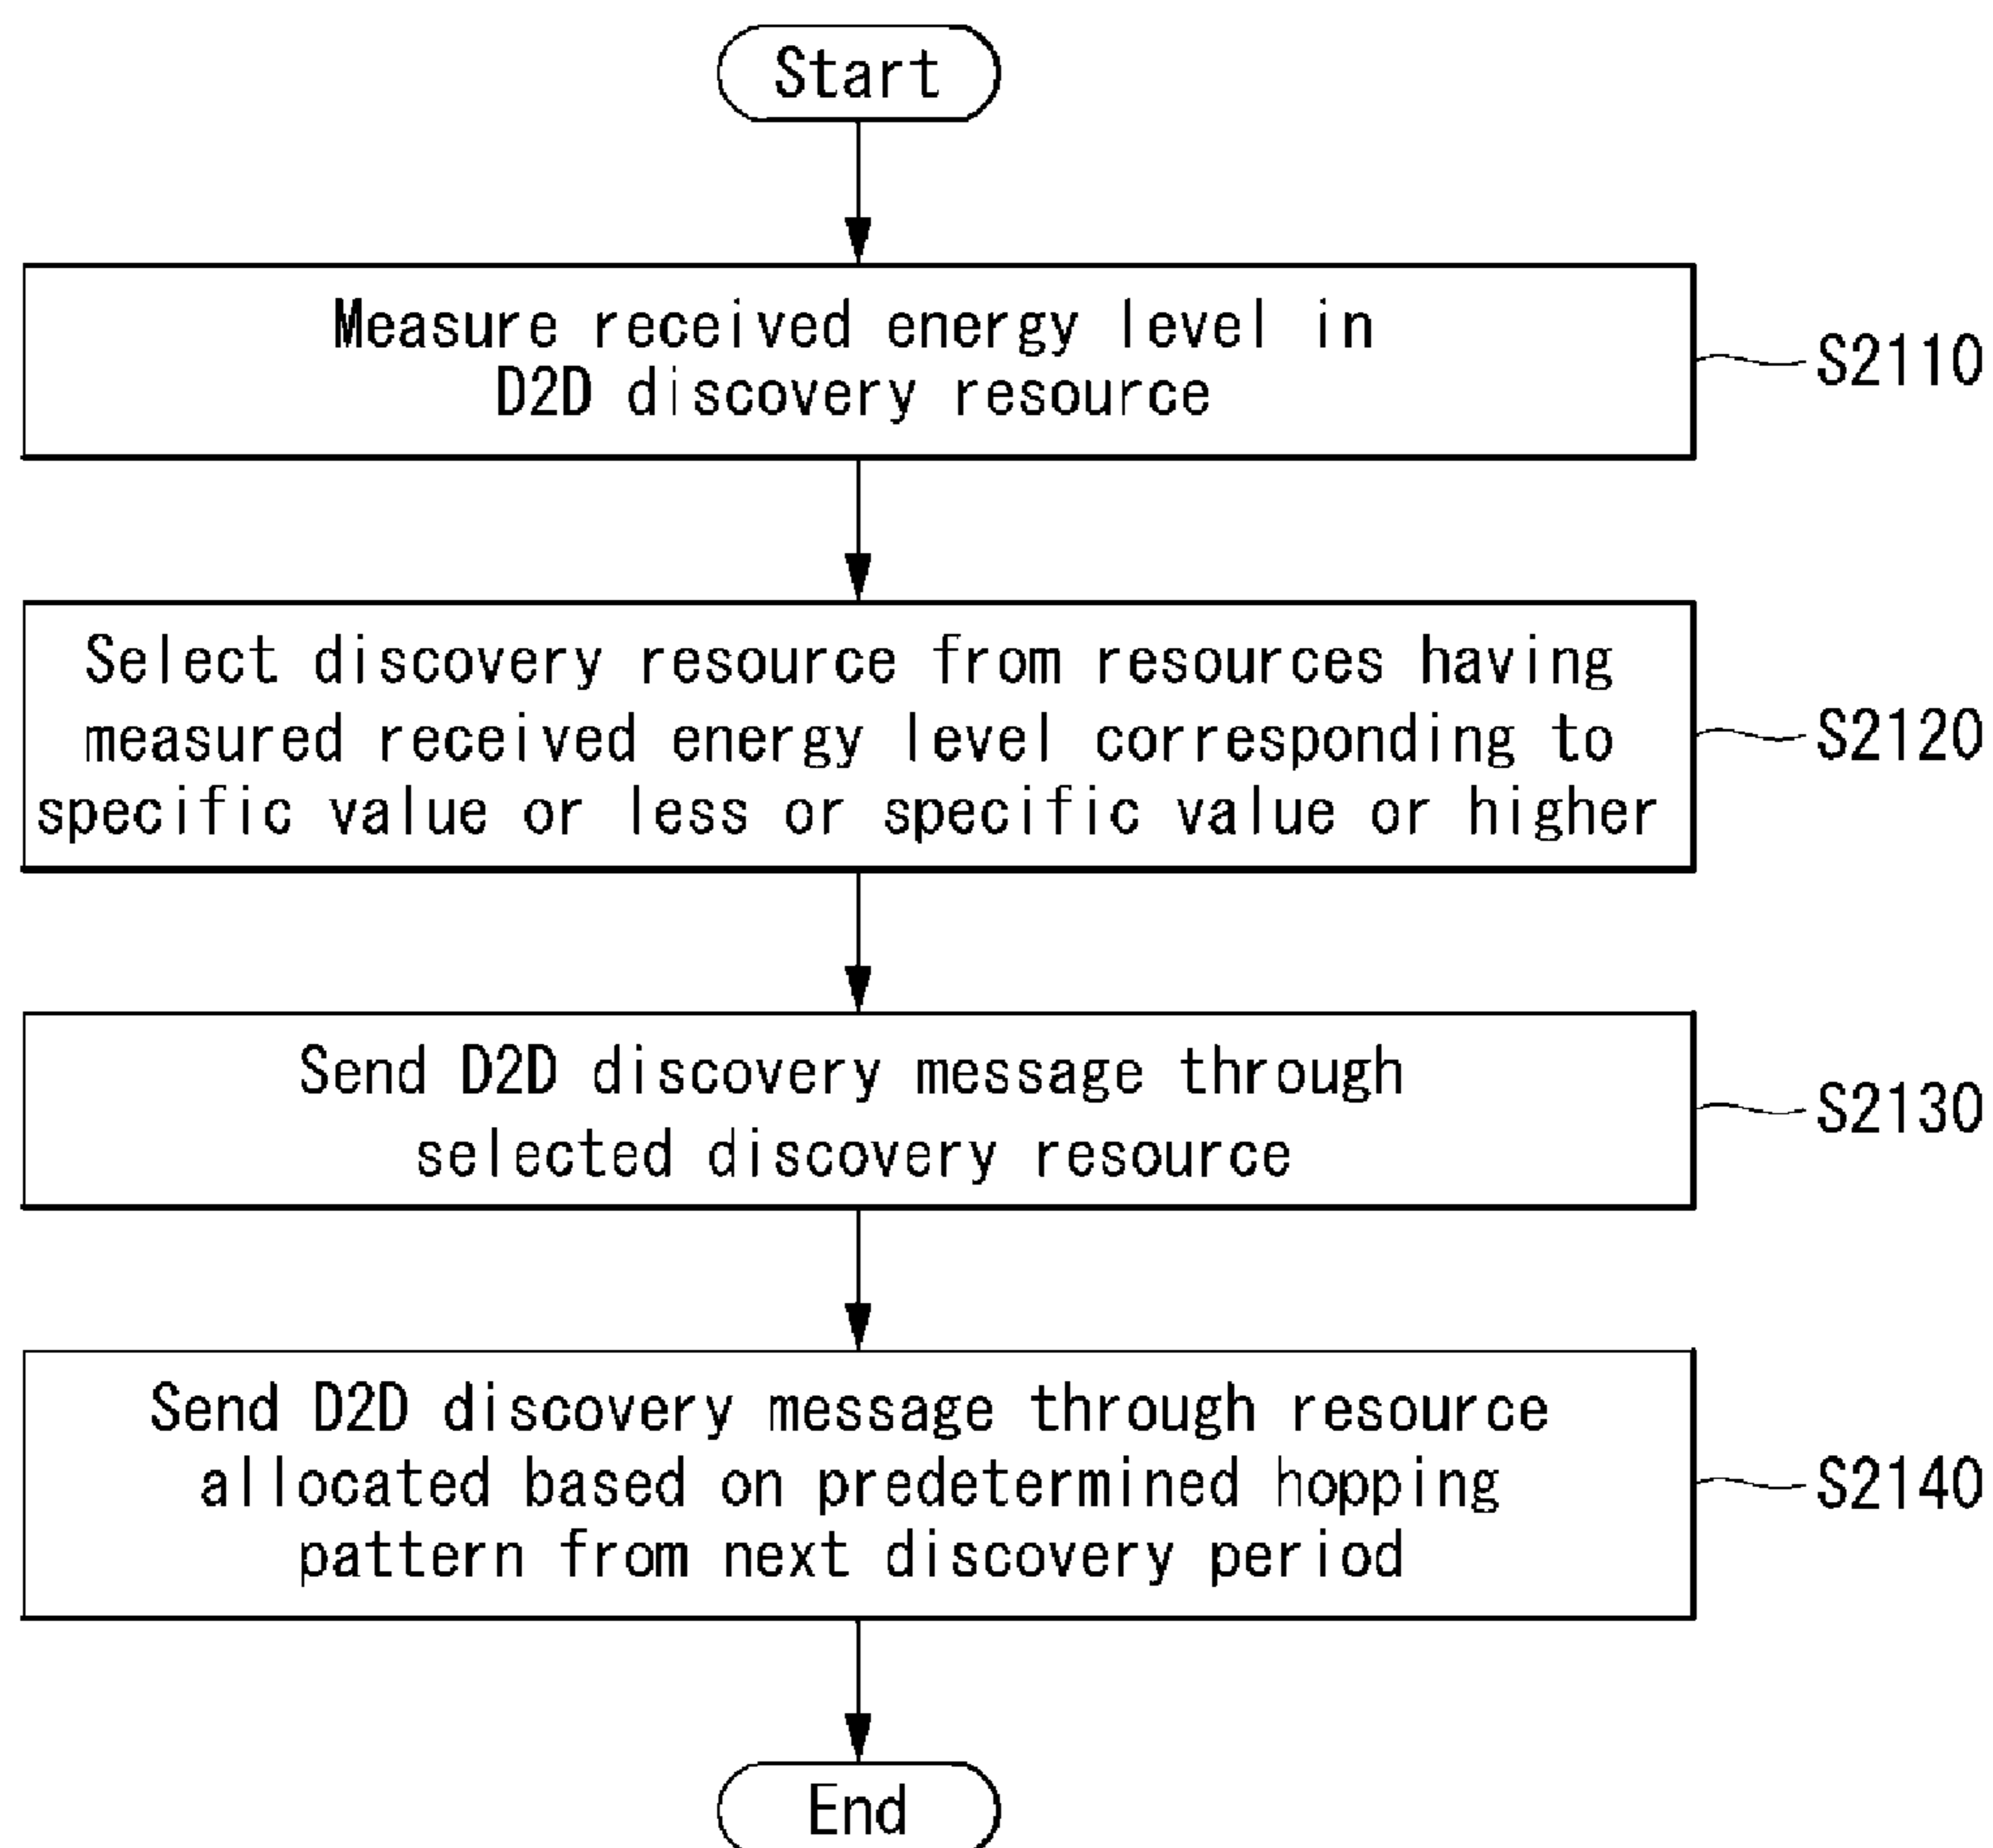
Start

Measure received energy level in D2D discovery resource

S2110

Select discovery resource from resources having measured received energy level corresponding to specific value or less or specific value or higher

S2120

Send D2D discovery message through selected discovery resource

S2130

Send D2D discovery message through resource allocated based on predetermined hopping pattern from next discovery period

S2140

End